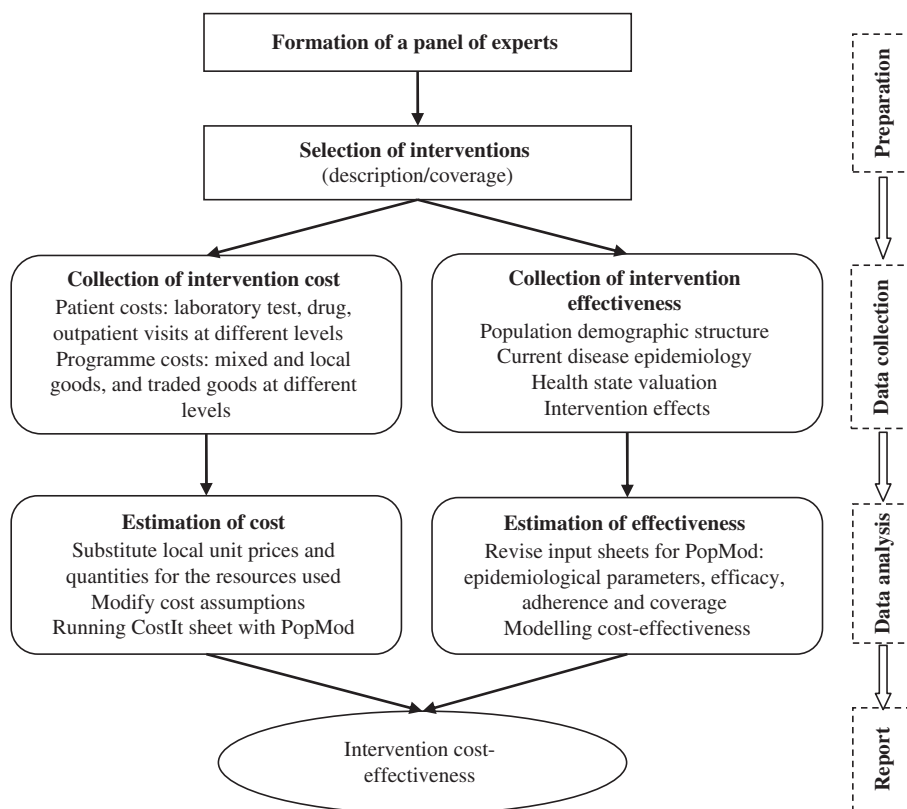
Formation of a panel of experts

Selection of interventions
(description/coverage)

Collection of intervention cost
Patient costs: laboratory test, drug, outpatient visits at different levels
Programme costs: mixed and local goods, and traded goods at different levels

Collection of intervention effectiveness
Population demographic structure
Current disease epidemiology
Health state valuation
Intervention effects

Estimation of cost
Substitute local unit prices and quantities for the resources used
Modify cost assumptions
Running CostIt sheet with PopMod

Estimation of effectiveness
Revise input sheets for PopMod: epidemiological parameters, efficacy, adherence and coverage
Modelling cost-effectiveness

Intervention cost-effectiveness

Preparation

Data collection

Data analysis

Report